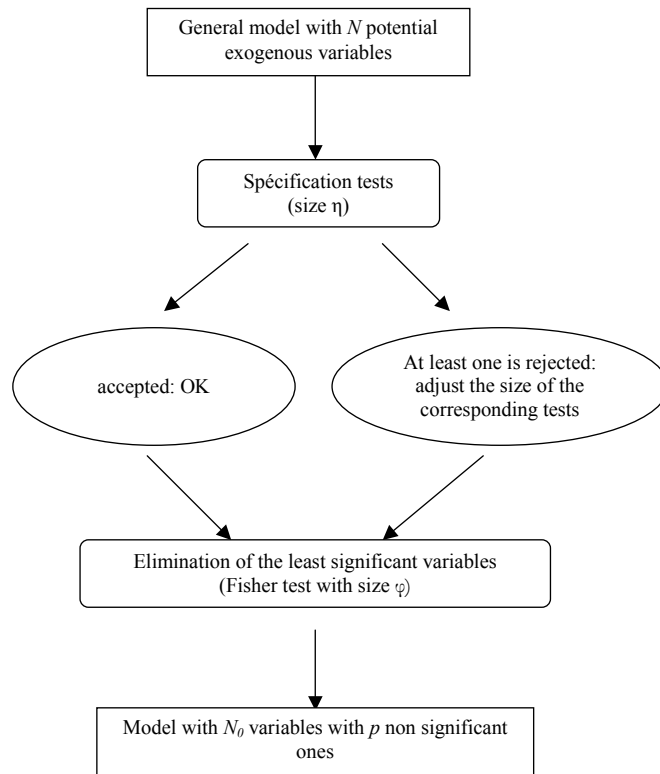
General model with $N$ potential exogenous variables

Spécification tests (size $\eta$)

accepted: OK

At least one is rejected: adjust the size of the corresponding tests

Elimination of the least significant variables (Fisher test with size $\varphi$)

Model with $N_0$ variables with $p$ non significant ones